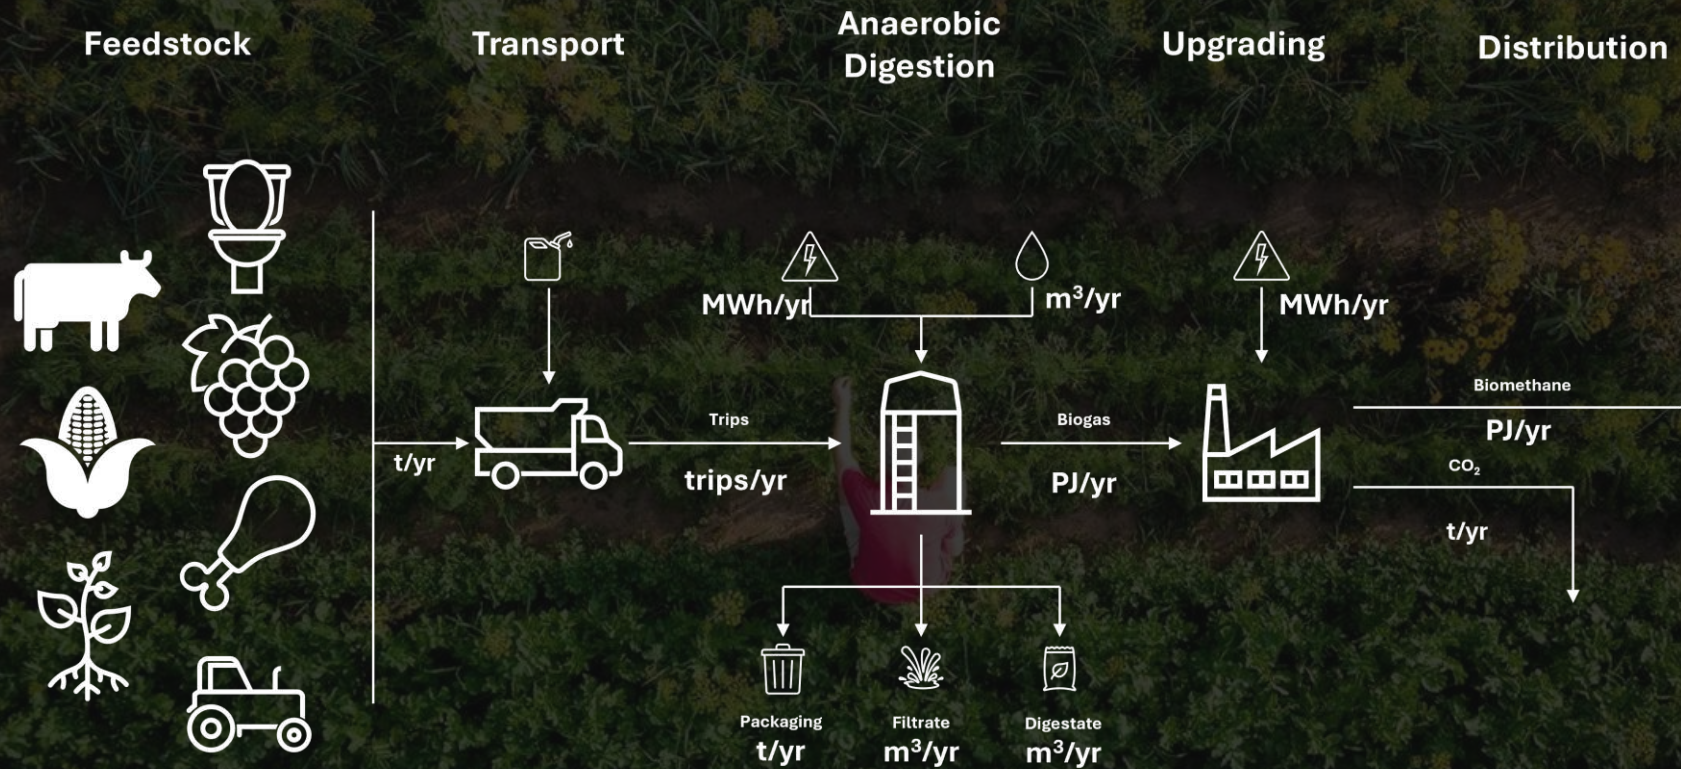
Feedstock

Transport

Anaerobic Digestion

Upgrading

Distribution

t/yr

MWh/yr

$m^3$/yr

MWh/yr

Trips

trips/yr

Biogas

PJ/yr

Biomethane

PJ/yr

$CO_2$

t/yr

Packaging
t/yr

Filtrate
$m^3$/yr

Digestate
$m^3$/yr